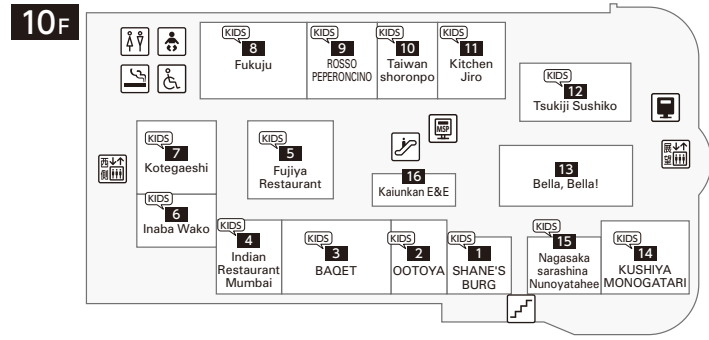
10F

KIDS 8 Fukuju
KIDS 9 ROSSO PEPERONCINO
KIDS 10 Taiwan shoronpo
KIDS 11 Kitchen Jiro
KIDS 12 Tsukiji Sushiko
MSP
KIDS 7 Kotegaeshi
KIDS 5 Fujiya Restaurant
KIDS 16 Kaiunkan E&E
13 Bella, Bella!
西側
東側
KIDS 6 Inaba Wako
KIDS 4 Indian Restaurant Mumbai
KIDS 3 BAQET
KIDS 2 OOTOYA
KIDS 1 SHANE'S BURG
KIDS 15 Nagasaka sarashina Nunoyatahee
KIDS 14 KUSHIYA MONOGATARI